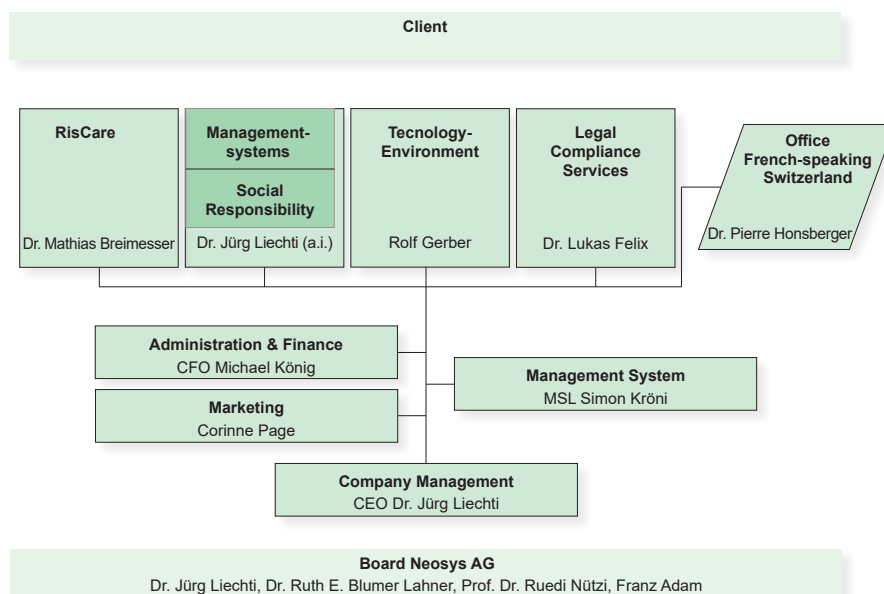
Client

RisCare

Dr. Mathias Breimesser

Managementsystems

Social Responsibility

Dr. Jürg Liechti (a.i.)

Tecnology-Environment

Rolf Gerber

Legal Compliance Services

Dr. Lukas Felix

Office French-speaking Switzerland

Dr. Pierre Honsberger

Administration & Finance
CFO Michael König

Marketing
Corinne Page

Management System
MSL Simon Kröni

Company Management
CEO Dr. Jürg Liechti

Board Neosys AG
Dr. Jürg Liechti, Dr. Ruth E. Blumer Lahner, Prof. Dr. Ruedi Nützi, Franz Adam